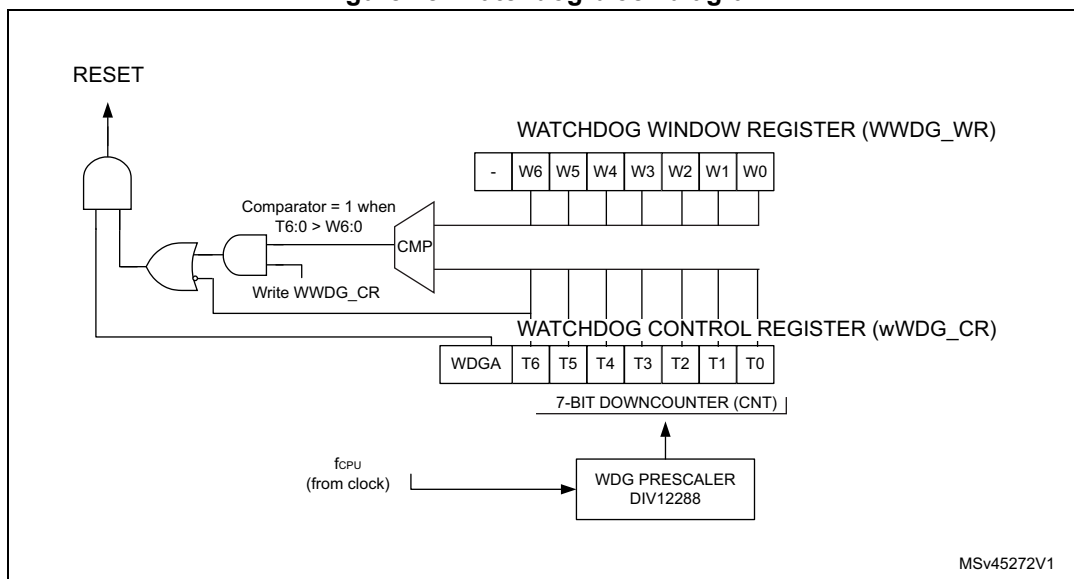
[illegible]

RESET

WATCHDOG WINDOW REGISTER (WWDG_WR)

| - | W6 | W5 | W4 | W3 | W2 | W1 | W0 |
|---|---|---|---|---|---|---|---|

Comparator = 1 when T6:0 > W6:0

CMP

Write WWDG_CR

WATCHDOG CONTROL REGISTER (wWDG_CR)

| WDGA | T6 | T5 | T4 | T3 | T2 | T1 | T0 |
|---|---|---|---|---|---|---|---|

7-BIT DOWNCOUNTER (CNT)

$f_{CPU}$ (from clock)

WDG PRESCALER DIV12288

MSv45272V1